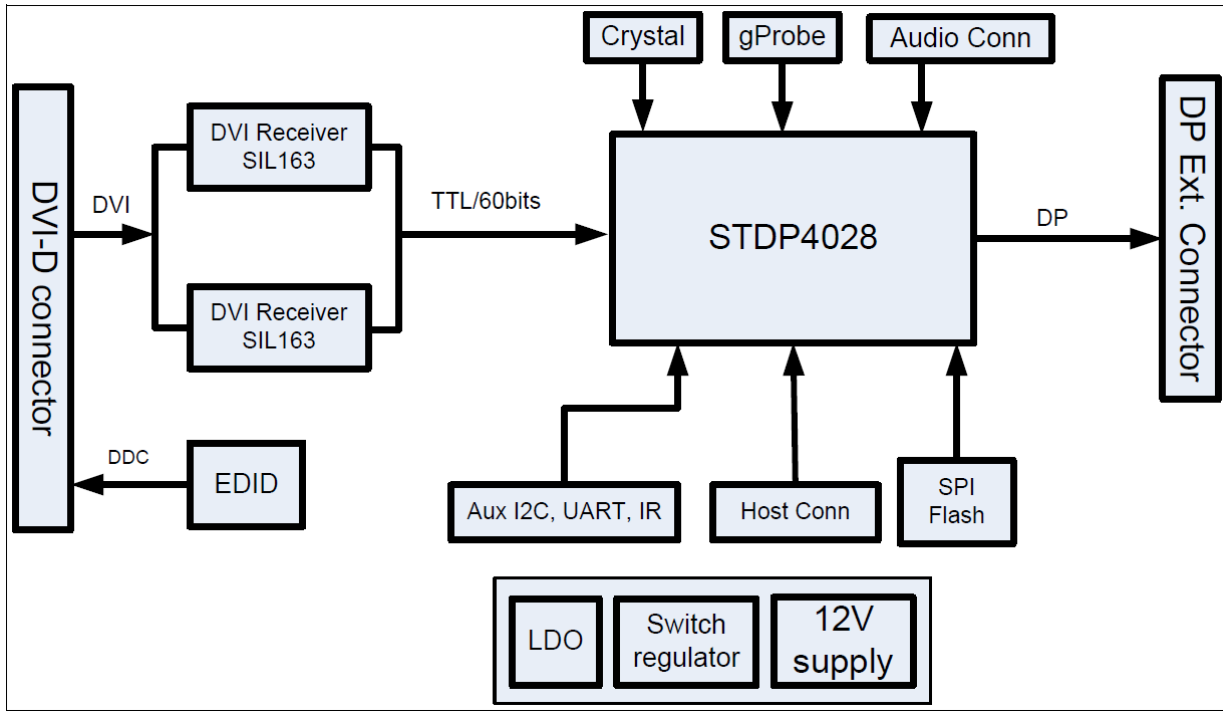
Crystal

gProbe

Audio Conn

DVI-D connector

DVI

DVI Receiver SIL163

DVI Receiver SIL163

TTL/60bits

STDP4028

DP

DP Ext. Connector

DDC

EDID

Aux I2C, UART, IR

Host Conn

SPI Flash

LDO

Switch regulator

12V supply